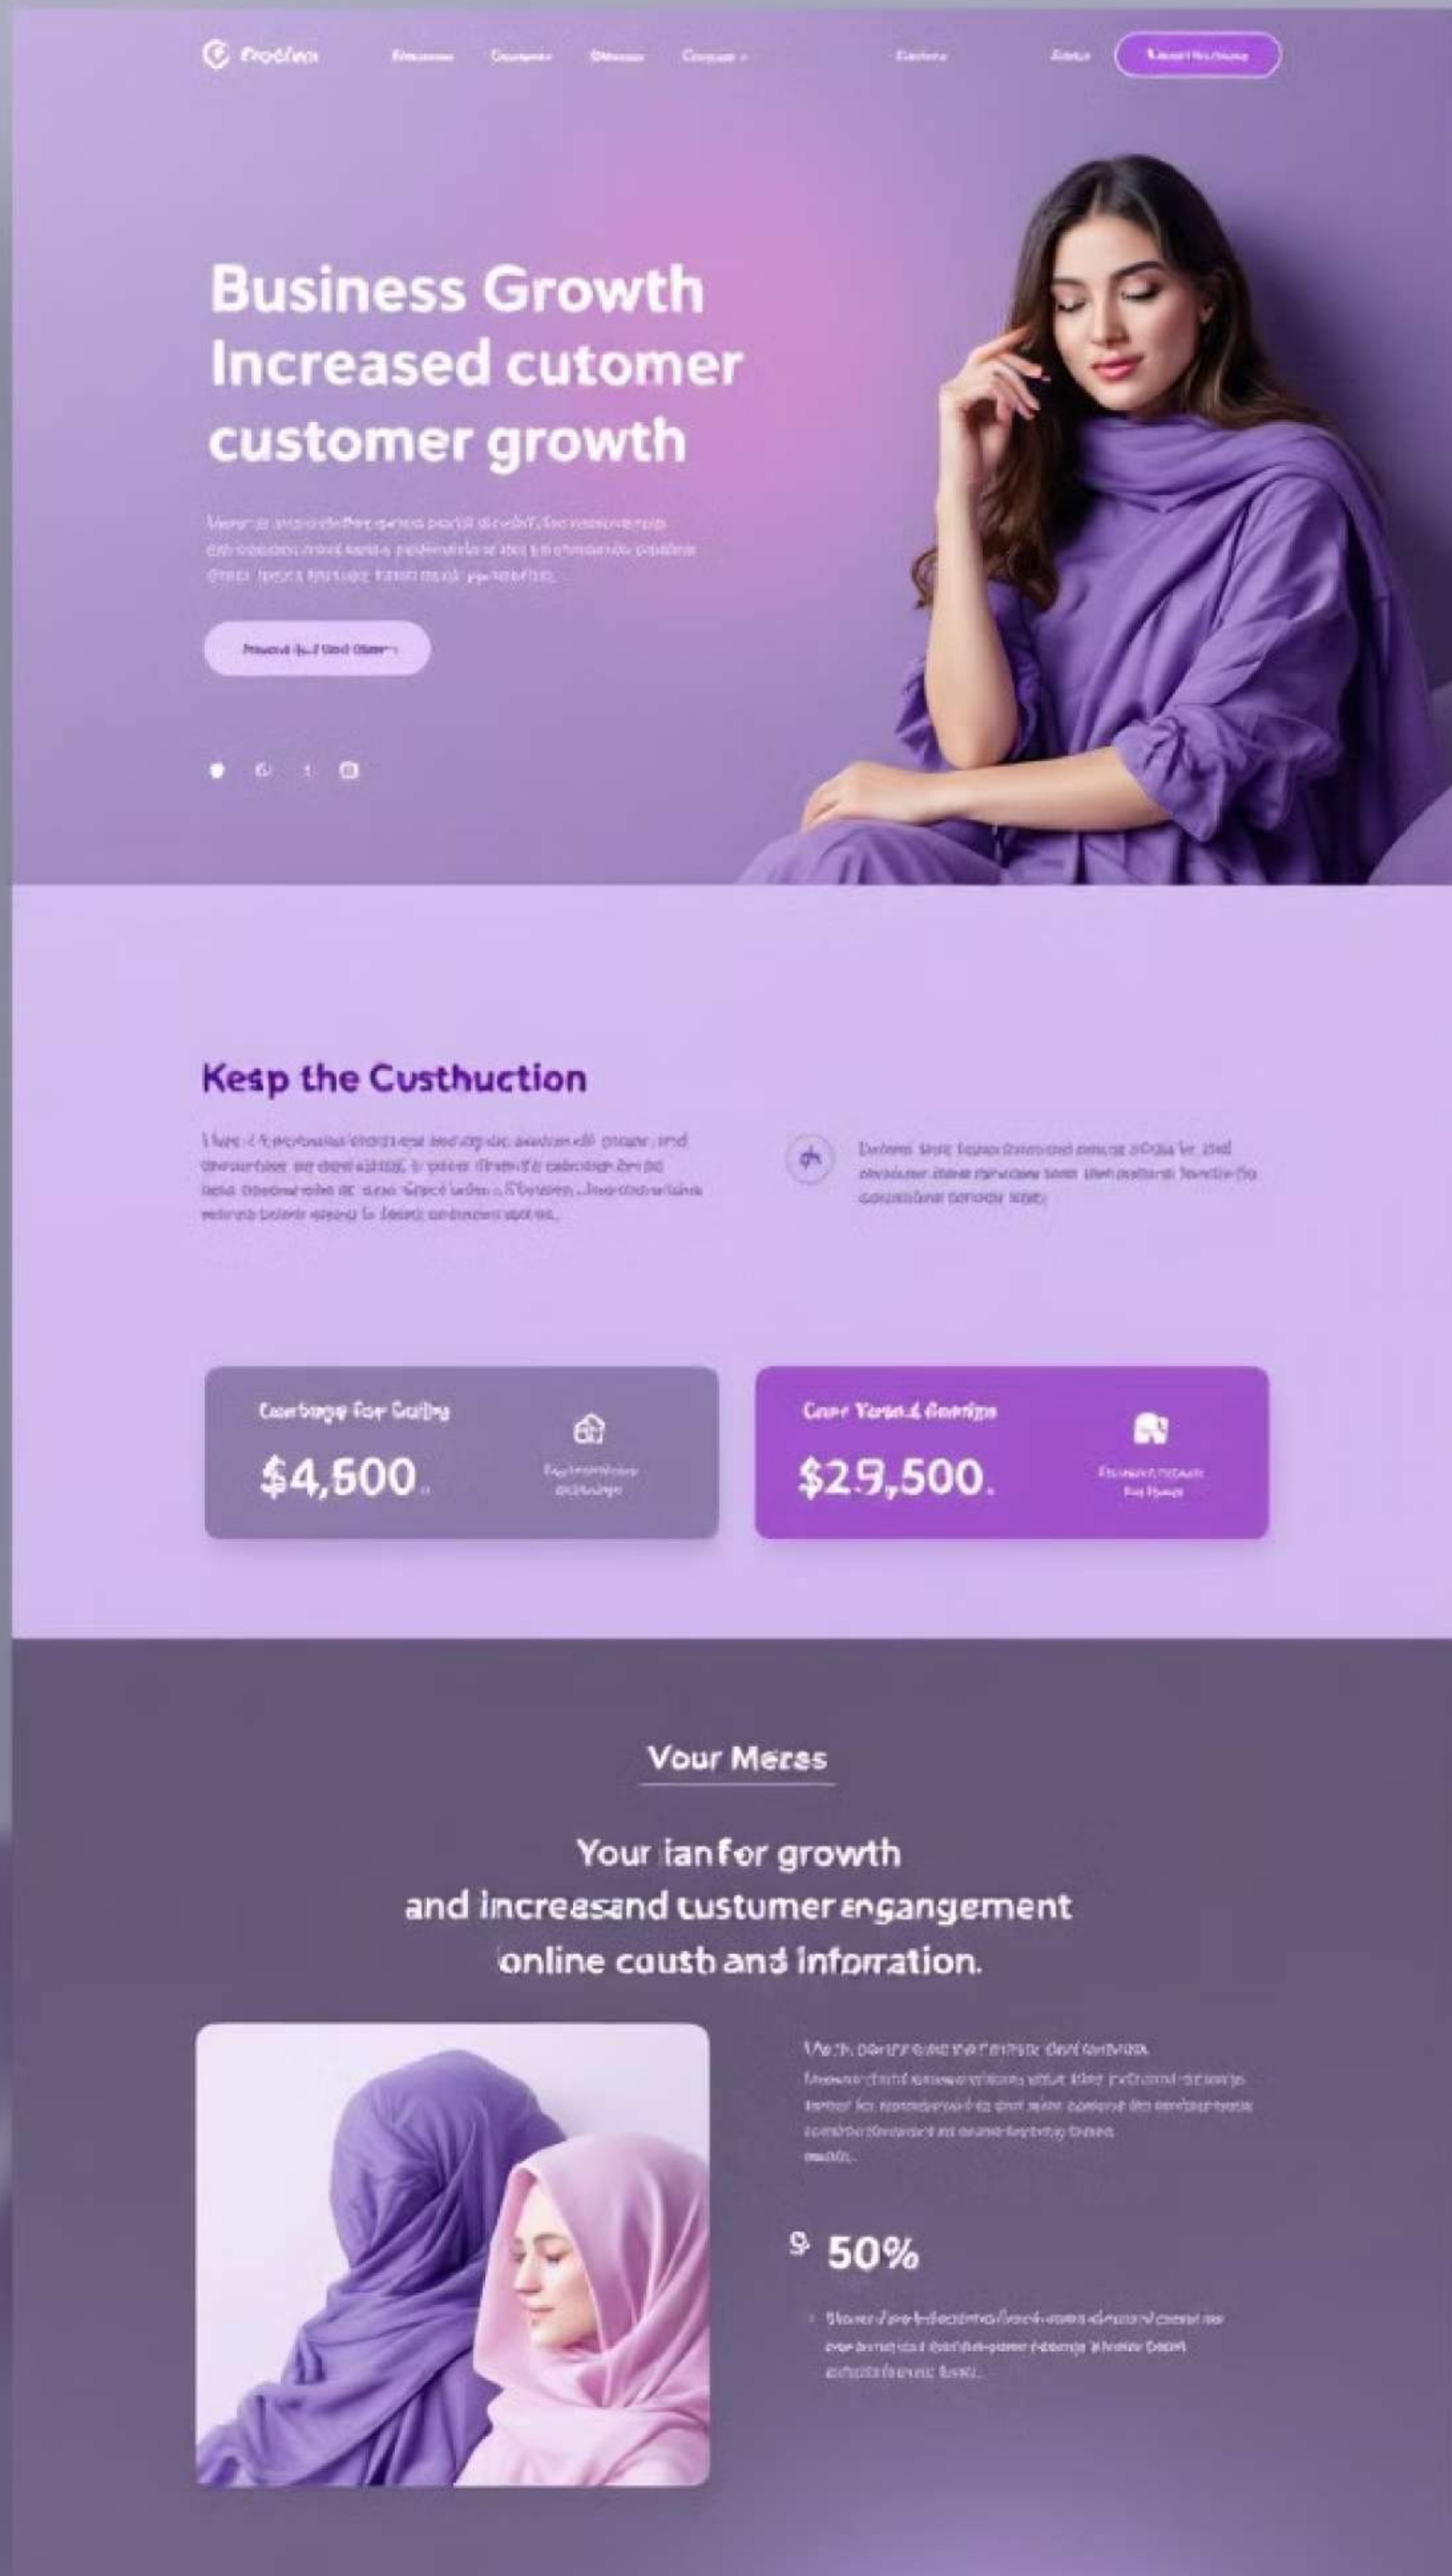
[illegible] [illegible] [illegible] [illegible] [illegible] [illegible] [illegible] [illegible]

Business Growth Increased cutomer customer growth

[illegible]

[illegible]

Kesp the Custhuction

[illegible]

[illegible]

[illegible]

$4,500.

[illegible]

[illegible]

$29,500.

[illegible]

Vour Mezs

Your ian for growth and increasand tustumer engangement online cousb and information.

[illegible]

50%

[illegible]